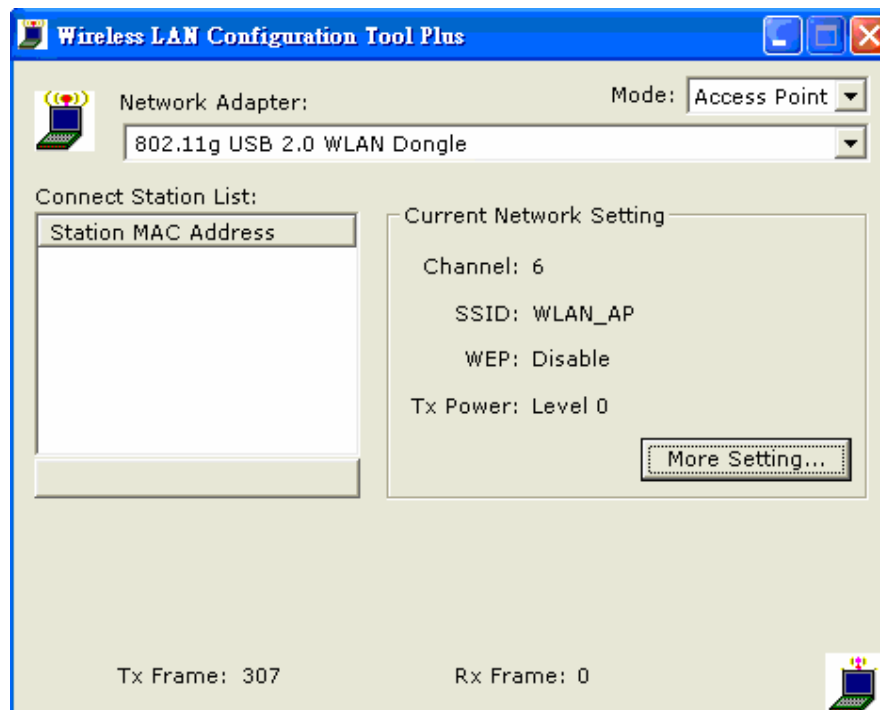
Wireless LAN Configuration Tool Plus

Network Adapter:

Mode: Access Point

802.11g USB 2.0 WLAN Dongle

Connect Station List:

Station MAC Address

Current Network Setting

Channel: 6

SSID: WLAN_AP

WEP: Disable

Tx Power: Level 0

More Setting...

Tx Frame: 307

Rx Frame: 0